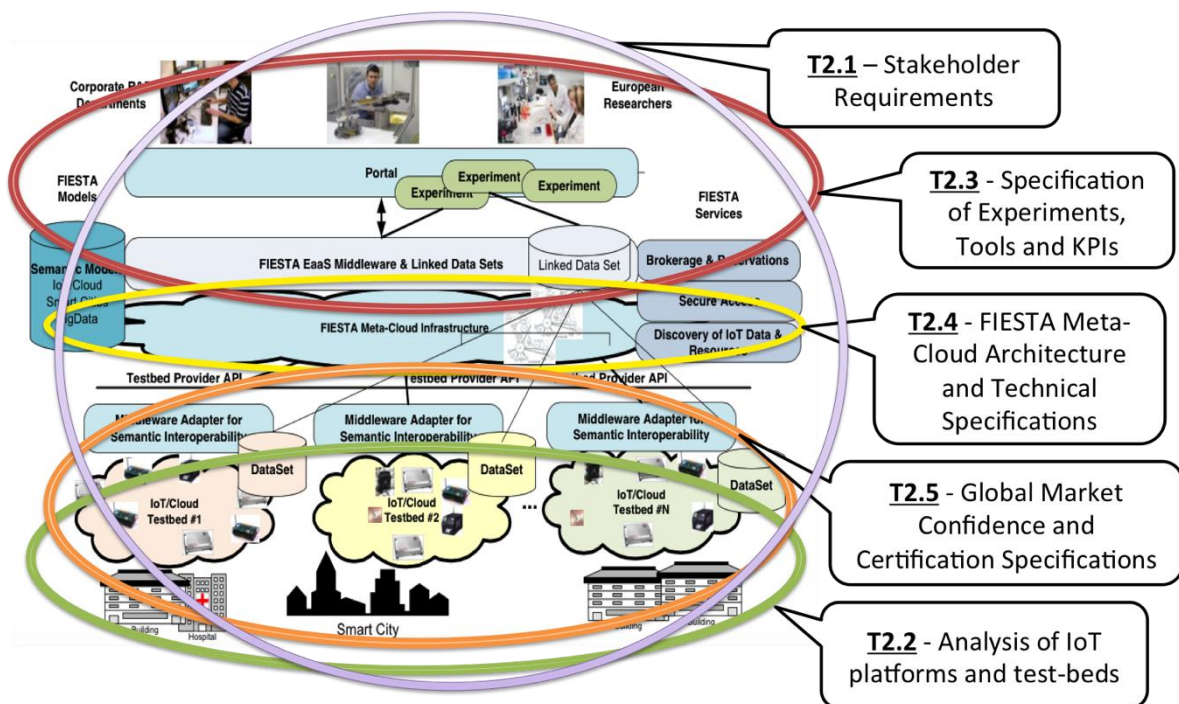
Corporate R&D Departments

European Researchers

FIESTA Models

Portal

Experiment

Experiment

Experiment

FIESTA Services

Semantic Models IoT/Cloud Smart Cities BigData

FIESTA EaaS Middleware & Linked Data Sets

Linked Data Set

Brokerage & Reservations

Secure Access

FIESTA Meta-Cloud Infrastructure

Discovery of IoT Data & Resources

Testbed Provider API

Testbed Provider API

Testbed Provider API

Middleware Adapter for Semantic Interoperability

Middleware Adapter for Semantic Interoperability

Middleware Adapter for Semantic Interoperability

DataSet

DataSet

DataSet

IoT/Cloud Testbed #1

IoT/Cloud Testbed #2

...

IoT/Cloud Testbed #N

Building

Hospital

Smart City

Building

Building

T2.1 – Stakeholder Requirements

T2.3 - Specification of Experiments, Tools and KPIs

T2.4 - FIESTA Meta-Cloud Architecture and Technical Specifications

T2.5 - Global Market Confidence and Certification Specifications

T2.2 - Analysis of IoT platforms and test-beds